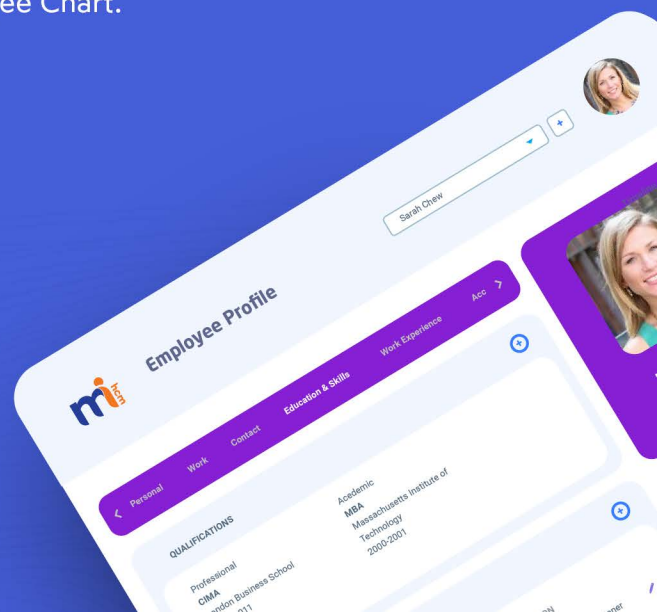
ee Chart.

mi hcm

Employee Profile

Sarah Chew

Personal Work Contact Education & Skills Work Experience Acc

QUALIFICATIONS

Professional
CIMA
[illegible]ndon Business School
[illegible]011

Academic
MBA
Massachusetts Institute of Technology
2000-2001